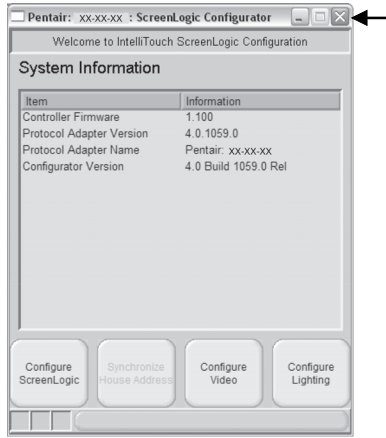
Pentair: XX-XX-XX : ScreenLogic Configurator

Welcome to IntelliTouch ScreenLogic Configuration

System Information

| Item | Information |
|---|---|
| Controller Firmware | 1.100 |
| Protocol Adapter Version | 4.0.1059.0 |
| Protocol Adapter Name | Pentair: XX-XX-XX |
| Configurator Version | 4.0 Build 1059.0 Rel |

Configure ScreenLogic

Synchronize House Address

Configure Video

Configure Lighting